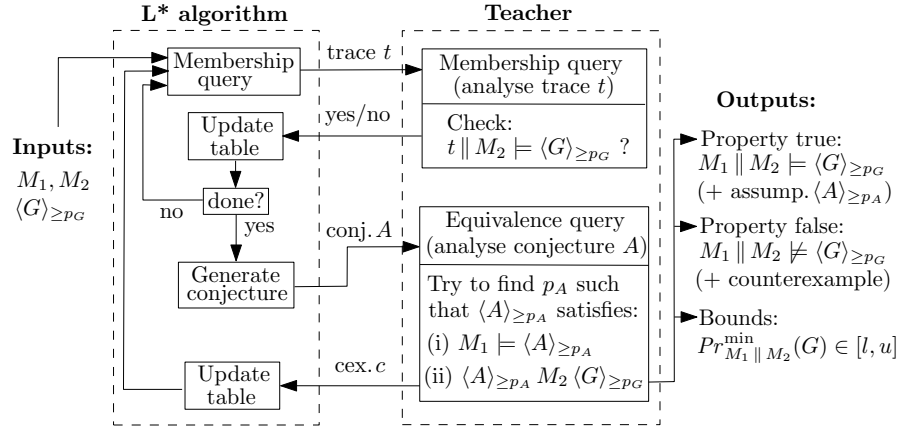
L* algorithm

Teacher

Membership query

trace $t$

Membership query (analyse trace $t$)

yes/no

Update table

Check: $t \parallel M_2 \models \langle G \rangle_{\geq p_G}$ ?

done?

no

yes

Generate conjecture

conj. $A$

Equivalence query (analyse conjecture $A$)

Try to find $p_A$ such that $\langle A \rangle_{\geq p_A}$ satisfies:

(i) $M_1 \models \langle A \rangle_{\geq p_A}$

(ii) $\langle A \rangle_{\geq p_A} M_2 \langle G \rangle_{\geq p_G}$

cex. $c$

Update table

Inputs:

$M_1, M_2$

$\langle G \rangle_{\geq p_G}$

Outputs:

Property true: $M_1 \parallel M_2 \models \langle G \rangle_{\geq p_G}$ (+ assump. $\langle A \rangle_{\geq p_A}$)

Property false: $M_1 \parallel M_2 \not\models \langle G \rangle_{\geq p_G}$ (+ counterexample)

Bounds: $Pr^{\min}_{M_1 \parallel M_2}(G) \in [l, u]$